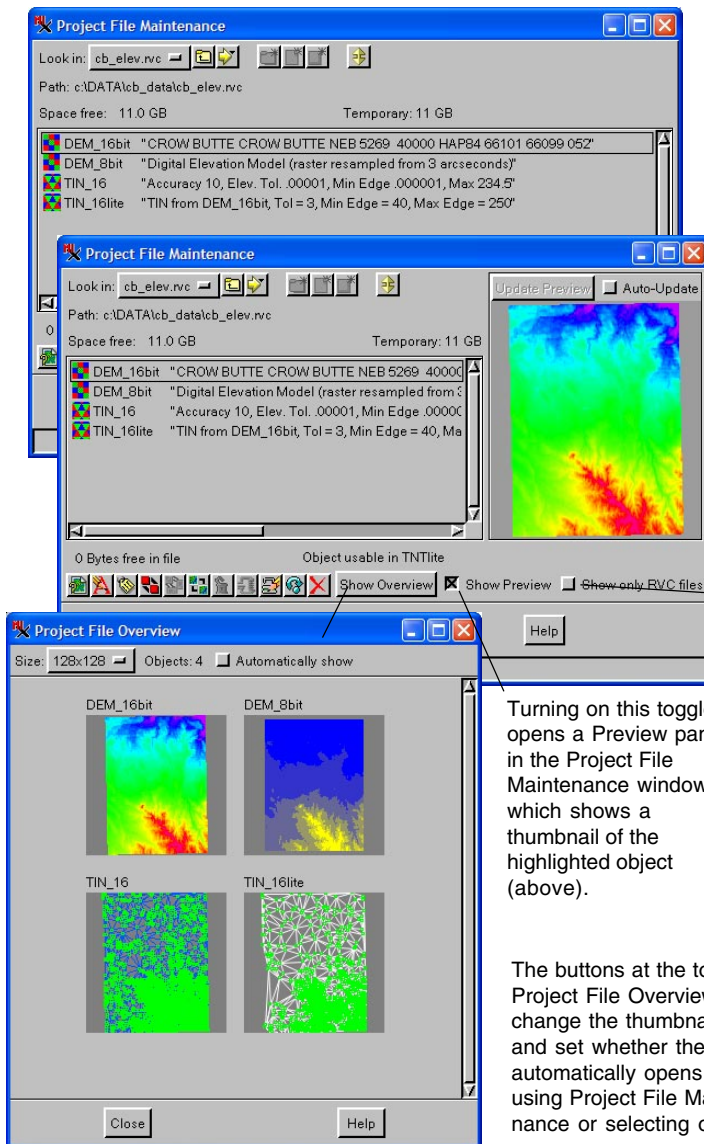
Project File Maintenance

Look in: cb_elev.rvc

Path: c:\DATA\cb_data\cb_elev.rvc

Space free: 11.0 GB Temporary: 11 GB

DEM_16bit "CROW BUTTE CROW BUTTE NEB 5269 40000 HAP84 66101 66099 052"
DEM_8bit "Digital Elevation Model (raster resampled from 3 arcseconds)"
TIN_16 "Accuracy 10, Elev. Tol. .00001, Min Edge .000001, Max 234.5"
TIN_16lite "TIN from DEM_16bit, Tol = 3, Min Edge = 40, Max Edge = 250"

Project File Maintenance

Look in: cb_elev.rvc

Path: c:\DATA\cb_data\cb_elev.rvc

Space free: 11.0 GB Temporary: 11 GB

DEM_16bit "CROW BUTTE CROW BUTTE NEB 5269 40000
DEM_8bit "Digital Elevation Model (raster resampled from 3
TIN_16 "Accuracy 10, Elev. Tol. .00001, Min Edge .00000
TIN_16lite "TIN from DEM_16bit, Tol = 3, Min Edge = 40, Ma

Update Preview Auto-Update

0 Bytes free in file Object usable in TNTlite

Show Overview Show Preview Show only RVC files

Help

Project File Overview

Size: 128x128 Objects: 4 Automatically show

DEM_16bit DEM_8bit

TIN_16 TIN_16lite

Close Help

Turning on this toggle opens a Preview pan in the Project File Maintenance window which shows a thumbnail of the highlighted object (above).

The buttons at the to Project File Overview change the thumbna and set whether the automatically opens using Project File Ma nance or selecting o